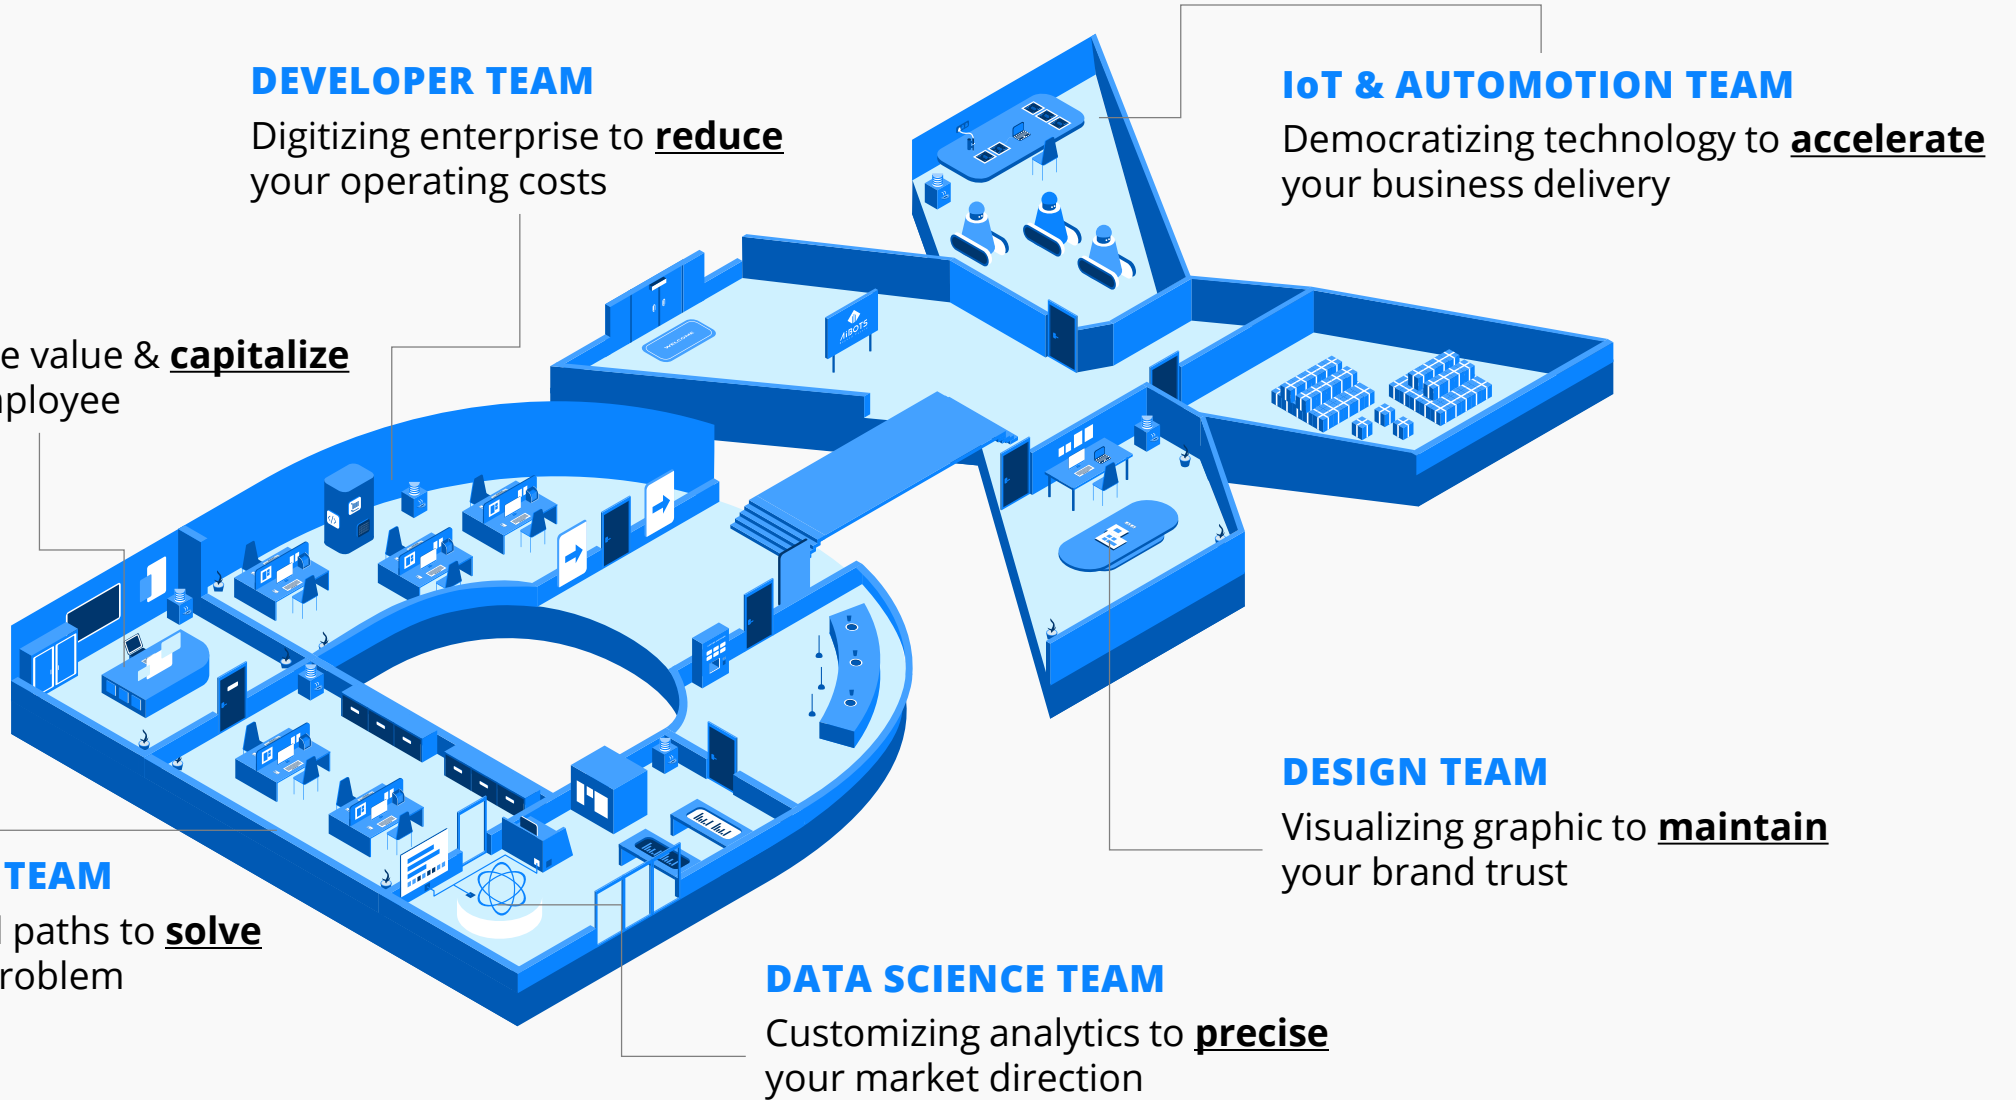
DEVELOPER TEAM

Digitizing enterprise to **reduce** your operating costs

IoT & AUTOMOTION TEAM

Democratizing technology to **accelerate** your business delivery

e value & **capitalize** nployee

AiBOTS

TEAM

paths to **solve** roblem

DESIGN TEAM

Visualizing graphic to **maintain** your brand trust

DATA SCIENCE TEAM

Customizing analytics to **precise** your market direction